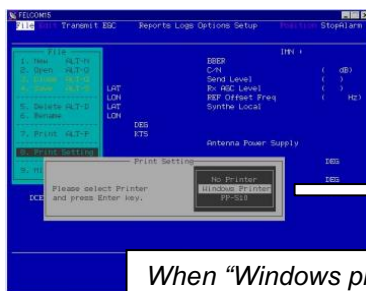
FELCOMS

File Edit Transmit ESC Reports Logs Options Setup Function StopAlarm

File
1. New ALT-N
2. Open ALT-O
3. Close ALT-C
4. Save ALT-S
5. Delete ALT-D
6. Rename
7. Print ALT-P
8. Print Setting
9. Hi

LAT
LON
LAT
LON
DEG
KTS

IMN :
BBER
C/N ( dB)
Send Level ( )
Rx AGC Level ( )
REF Offset Freq ( Hz)
Synthe Local

Antenna Power Supply

DEG
DEG

DCE

Print Setting
Please select Printer and press Enter key.
No Printer
Windows Printer
PP-510

When "Windows pl